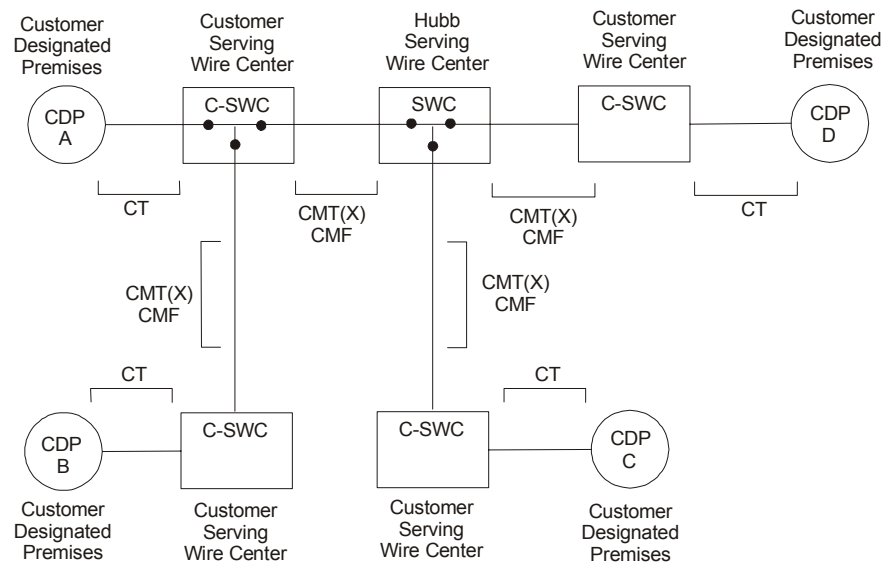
Customer Designated Premises

Customer Serving Wire Center

Hubb Serving Wire Center

Customer Serving Wire Center

Customer Designated Premises

CDP A

C-SWC

SWC

C-SWC

CDP D

CT

CMT(X) CMF

CMT(X) CMF

CT

CMT(X) CMF

CMT(X) CMF

CT

CT

CDP B

C-SWC

C-SWC

CDP C

Customer Designated Premises

Customer Serving Wire Center

Customer Serving Wire Center

Customer Designated Premises